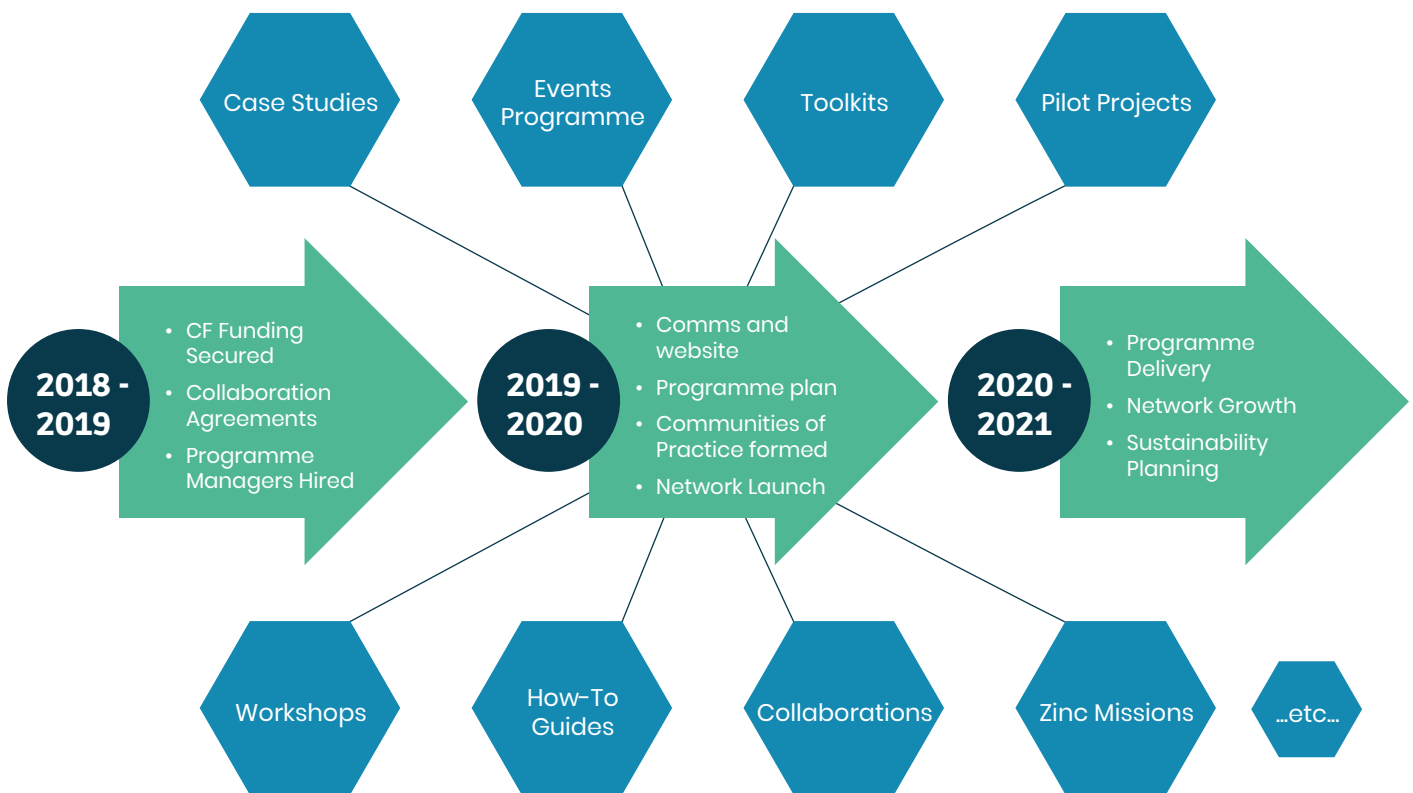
Case Studies

Events Programme

Toolkits

Pilot Projects

2018 - 2019

- CF Funding Secured
- Collaboration Agreements
- Programme Managers Hired

2019 - 2020

- Comms and website
- Programme plan
- Communities of Practice formed
- Network Launch

2020 - 2021

- Programme Delivery
- Network Growth
- Sustainability Planning

Workshops

How-To Guides

Collaborations

Zinc Missions

…etc…